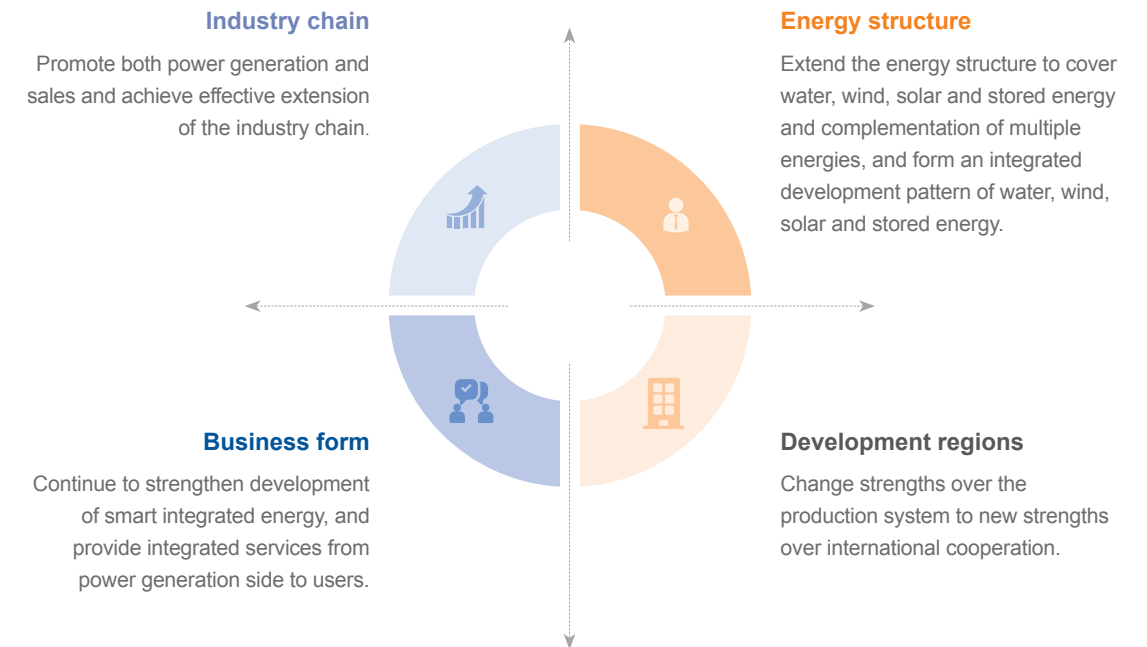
Industry chain

Promote both power generation and sales and achieve effective extension of the industry chain.

Energy structure

Extend the energy structure to cover water, wind, solar and stored energy and complementation of multiple energies, and form an integrated development pattern of water, wind, solar and stored energy.

Business form

Continue to strengthen development of smart integrated energy, and provide integrated services from power generation side to users.

Development regions

Change strengths over the production system to new strengths over international cooperation.